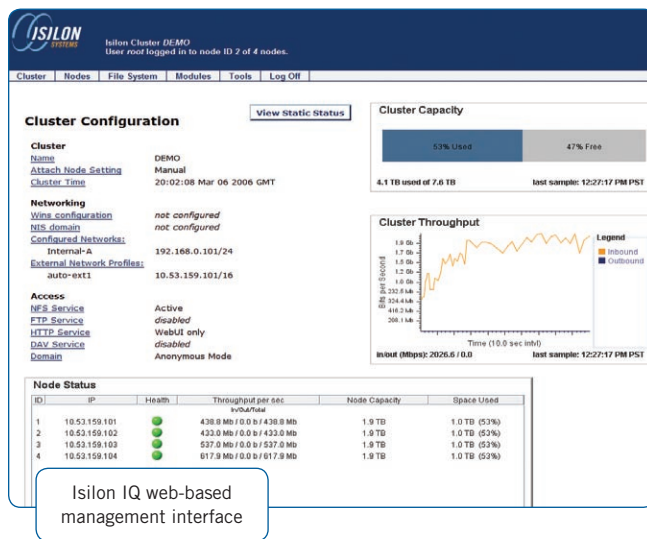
ISILON SYSTEMS

Isilon Cluster DEMO
User root logged in to node ID 2 of 4 nodes.

Cluster | Nodes | File System | Modules | Tools | Log Off

Cluster Configuration

View Static Status

Cluster
Name DEMO
Attach Node Setting Manual
Cluster Time 20:02:08 Mar 06 2006 GMT

Networking
Wins configuration not configured
NIS domain not configured
Configured Networks:
Internal-A 192.168.0.101/24
External Network Profiles:
auto-ext1 10.53.159.101/16

Access
NFS Service Active
FTP Service disabled
HTTP Service WebUI only
DAV Service disabled
Domain Anonymous Mode

Cluster Capacity

53% Used

47% Free

4.1 TB used of 7.6 TB

last sample: 12:27:17 PM PST

Cluster Throughput

Legend
Inbound
Outbound

Bits per Second

1.9 Gb
1.7 Gb
1.5 Gb
1.2 Gb
1.0 Gb
232.8 Mb
324.4 Mb
410.2 Mb
200.1 Mb

Time (10.0 sec intvl)

in/out (Mbps): 2026.6 / 0.0

last sample: 12:27:17 PM PST

Node Status

| ID | IP | Health | Throughput per sec In/Out/Total | Node Capacity | Space Used |
|---|---|---|---|---|---|
| 1 | 10.53.159.101 | | 438.8 Mb / 0.0 b / 438.8 Mb | 1.9 TB | 1.0 TB (53%) |
| 2 | 10.53.159.102 | | 433.0 Mb / 0.0 b / 433.0 Mb | 1.9 TB | 1.0 TB (53%) |
| 3 | 10.53.159.103 | | 537.0 Mb / 0.0 b / 537.0 Mb | 1.9 TB | 1.0 TB (53%) |
| 4 | 10.53.159.104 | | 617.9 Mb / 0.0 b / 617.9 Mb | 1.9 TB | 1.0 TB (53%) |

Isilon IQ web-based management interface